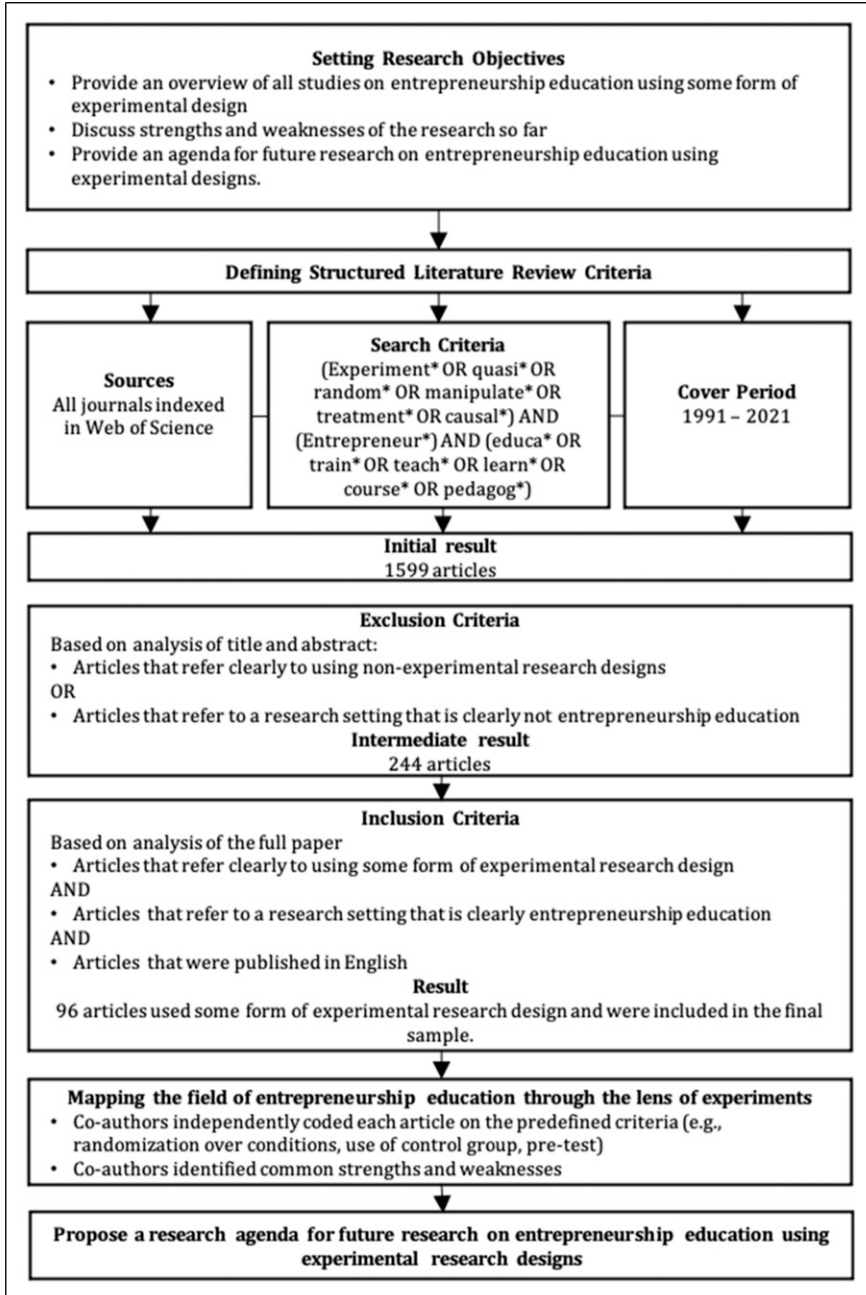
Setting Research Objectives
• Provide an overview of all studies on entrepreneurship education using some form of experimental design
• Discuss strengths and weaknesses of the research so far
• Provide an agenda for future research on entrepreneurship education using experimental designs.

Defining Structured Literature Review Criteria

Sources
All journals indexed in Web of Science

Search Criteria
(Experiment* OR quasi* OR random* OR manipulate* OR treatment* OR causal*) AND (Entrepreneur*) AND (educa* OR train* OR teach* OR learn* OR course* OR pedagog*)

Cover Period
1991 – 2021

Initial result
1599 articles

Exclusion Criteria
Based on analysis of title and abstract:
• Articles that refer clearly to using non-experimental research designs
OR
• Articles that refer to a research setting that is clearly not entrepreneurship education
Intermediate result
244 articles

Inclusion Criteria
Based on analysis of the full paper
• Articles that refer clearly to using some form of experimental research design
AND
• Articles that refer to a research setting that is clearly entrepreneurship education
AND
• Articles that were published in English
Result
96 articles used some form of experimental research design and were included in the final sample.

Mapping the field of entrepreneurship education through the lens of experiments
• Co-authors independently coded each article on the predefined criteria (e.g., randomization over conditions, use of control group, pre-test)
• Co-authors identified common strengths and weaknesses

Propose a research agenda for future research on entrepreneurship education using experimental research designs